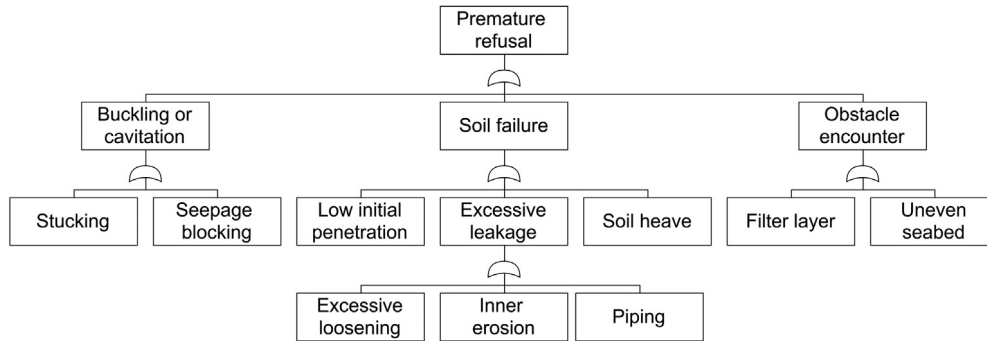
Premature refusal

Buckling or cavitation

Soil failure

Obstacle encounter

Stucking

Seepage blocking

Low initial penetration

Excessive leakage

Soil heave

Filter layer

Uneven seabed

Excessive loosening

Inner erosion

Piping